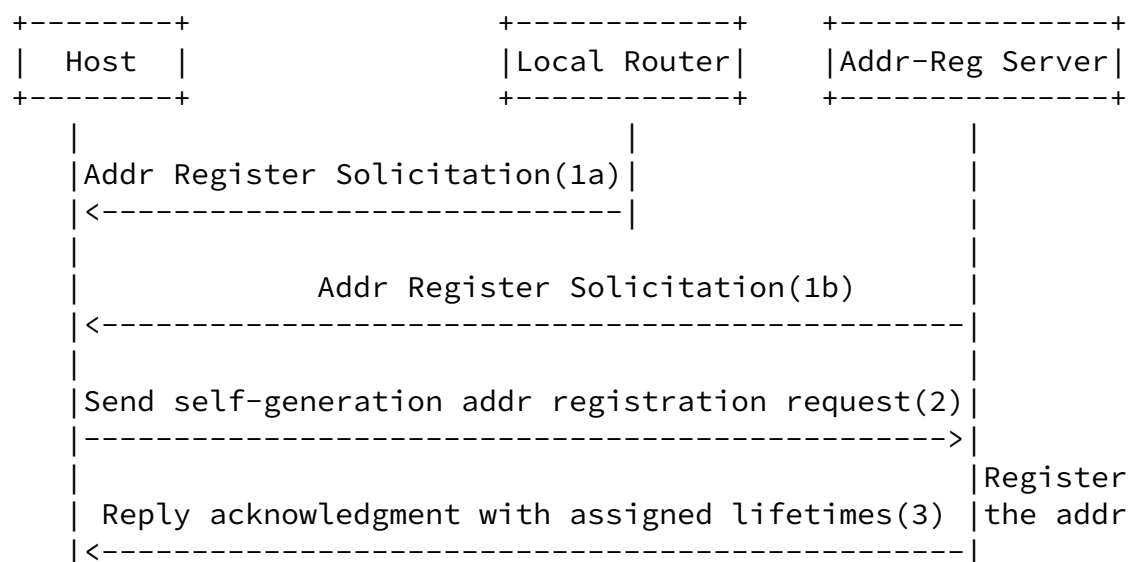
```
+--------+                      +------------+    +---------------+
|  Host  |                      |Local Router|    |Addr-Reg Server|
+--------+                      +------------+    +---------------+
   |                                  |                  |
   |Addr Register Solicitation(1a)|                  |
   |<-----------------------------|                  |
   |                                                     |
   |              Addr Register Solicitation(1b)         |
   |<----------------------------------------------------|
   |                                                     |
   |Send self-generation addr registration request(2)|
   |---------------------------------------------------->|
   |                                                     |Register
   | Reply acknowledgment with assigned lifetimes(3)  |the addr
   |<----------------------------------------------------|
```